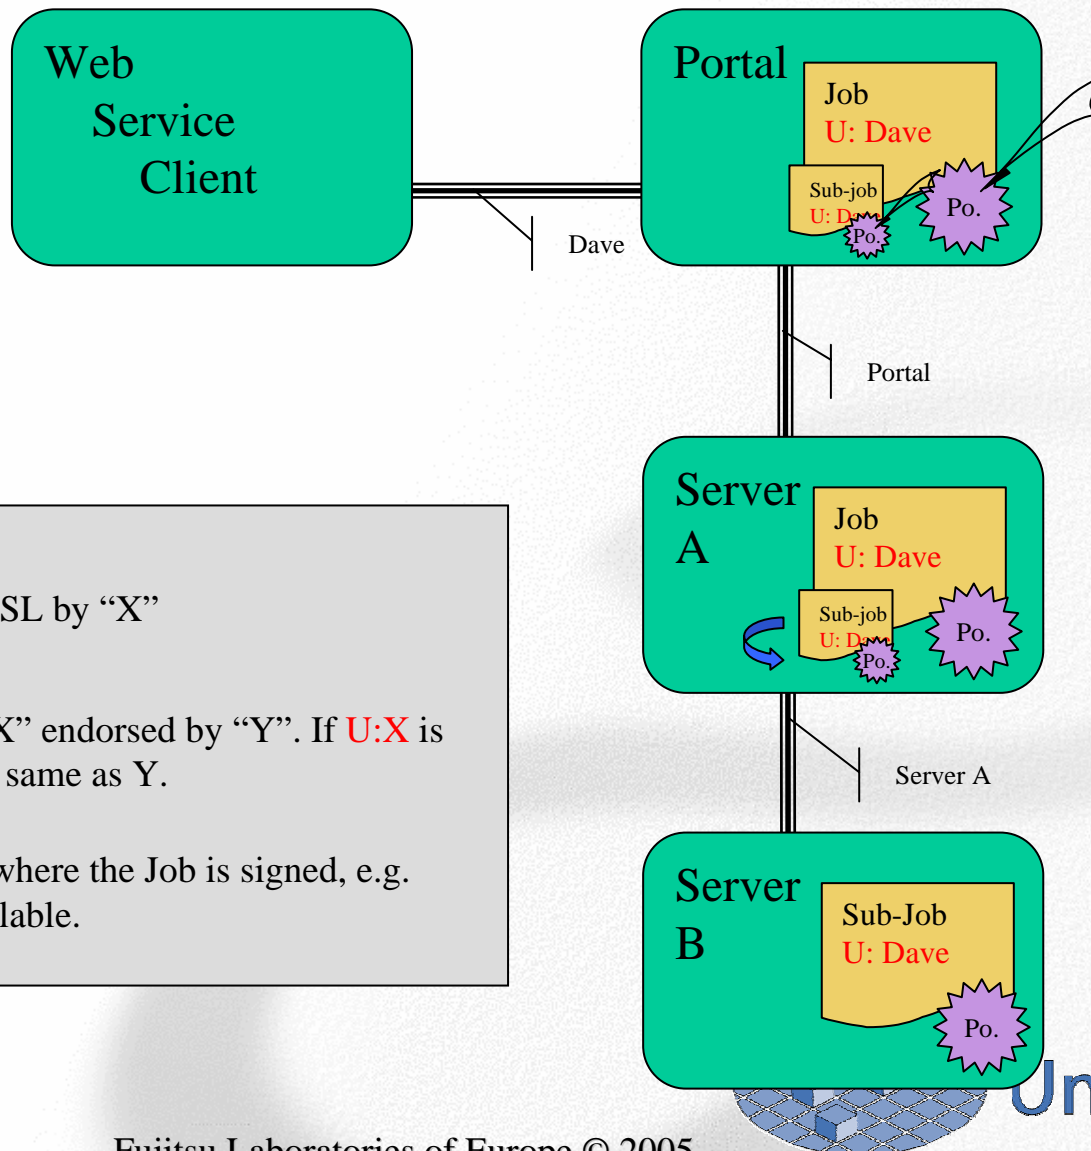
Web Service Client

Portal

Job
U: Dave

Sub-job
U: D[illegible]

Po.

Po.

Dave

Portal

Server A

Job
U: Dave

Sub-job
U: D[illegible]

Po.

Po.

SL by “X”

X” endorsed by “Y”. If U:X is same as Y.

where the Job is signed, e.g. lable.

Server A

Server B

Sub-Job
U: Dave

Po.

Un

Fujitsu Laboratories of Europe © 2005